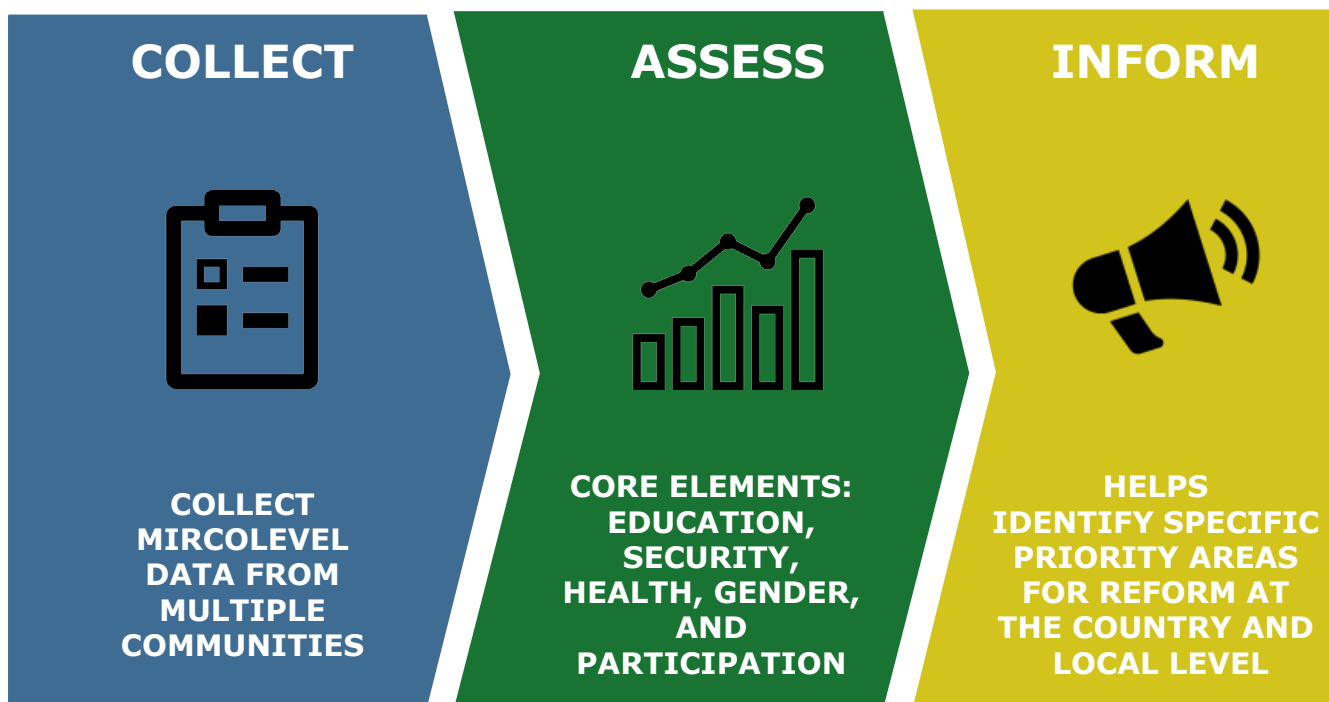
COLLECT

COLLECT MIRCOLEVEL DATA FROM MULTIPLE COMMUNITIES

ASSESS

CORE ELEMENTS: EDUCATION, SECURITY, HEALTH, GENDER, AND PARTICIPATION

INFORM

HELPS IDENTIFY SPECIFIC PRIORITY AREAS FOR REFORM AT THE COUNTRY AND LOCAL LEVEL